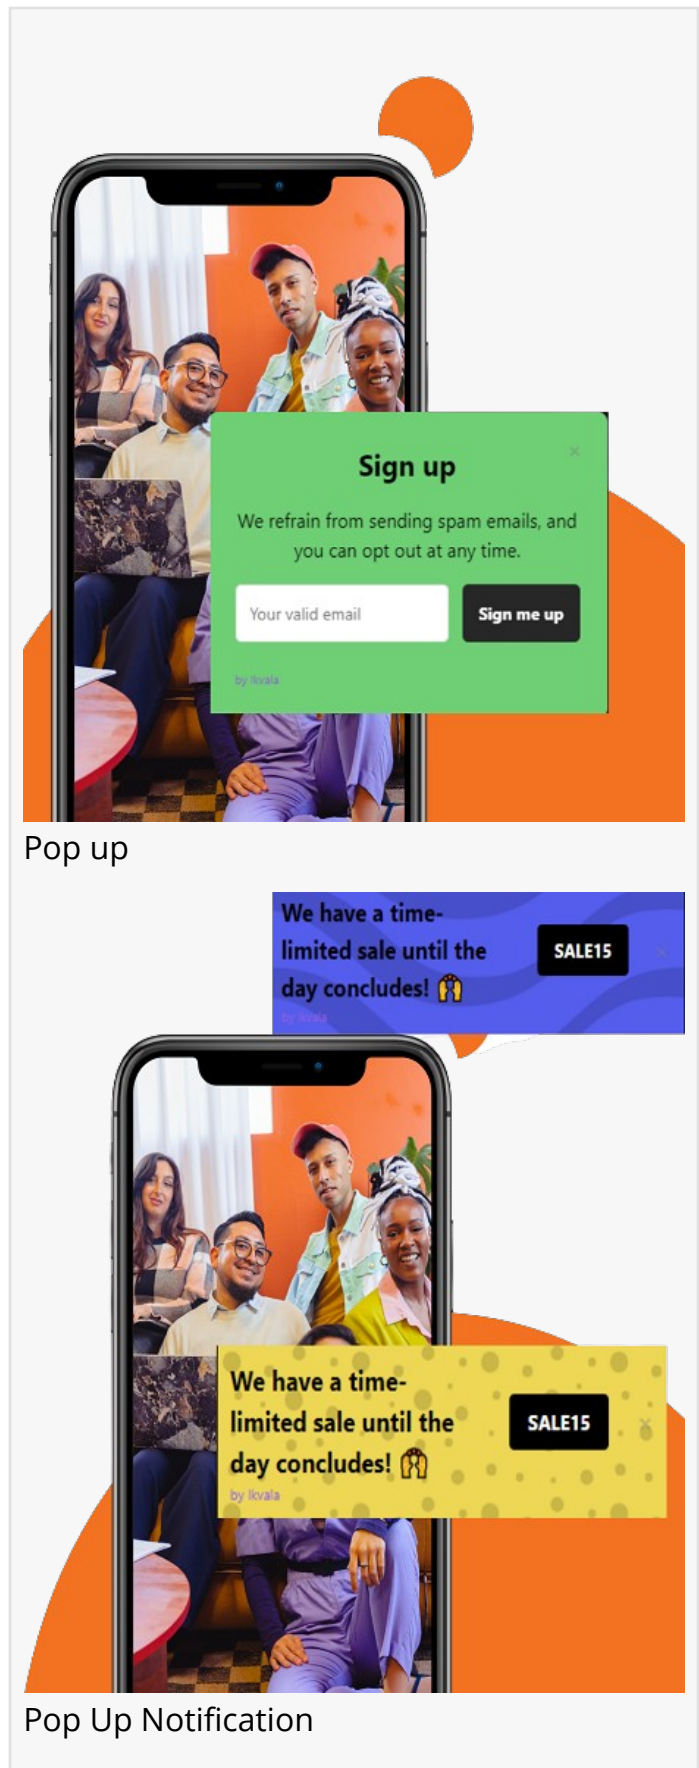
Sign up

×

We refrain from sending spam emails, and you can opt out at any time.

Your valid email

Sign me up

by Ikvala

Pop up

We have a time-limited sale until the day concludes! 🙌

by Ikvala

SALE15

×

We have a time-limited sale until the day concludes! 🙌

by Ikvala

SALE15

×

Pop Up Notification